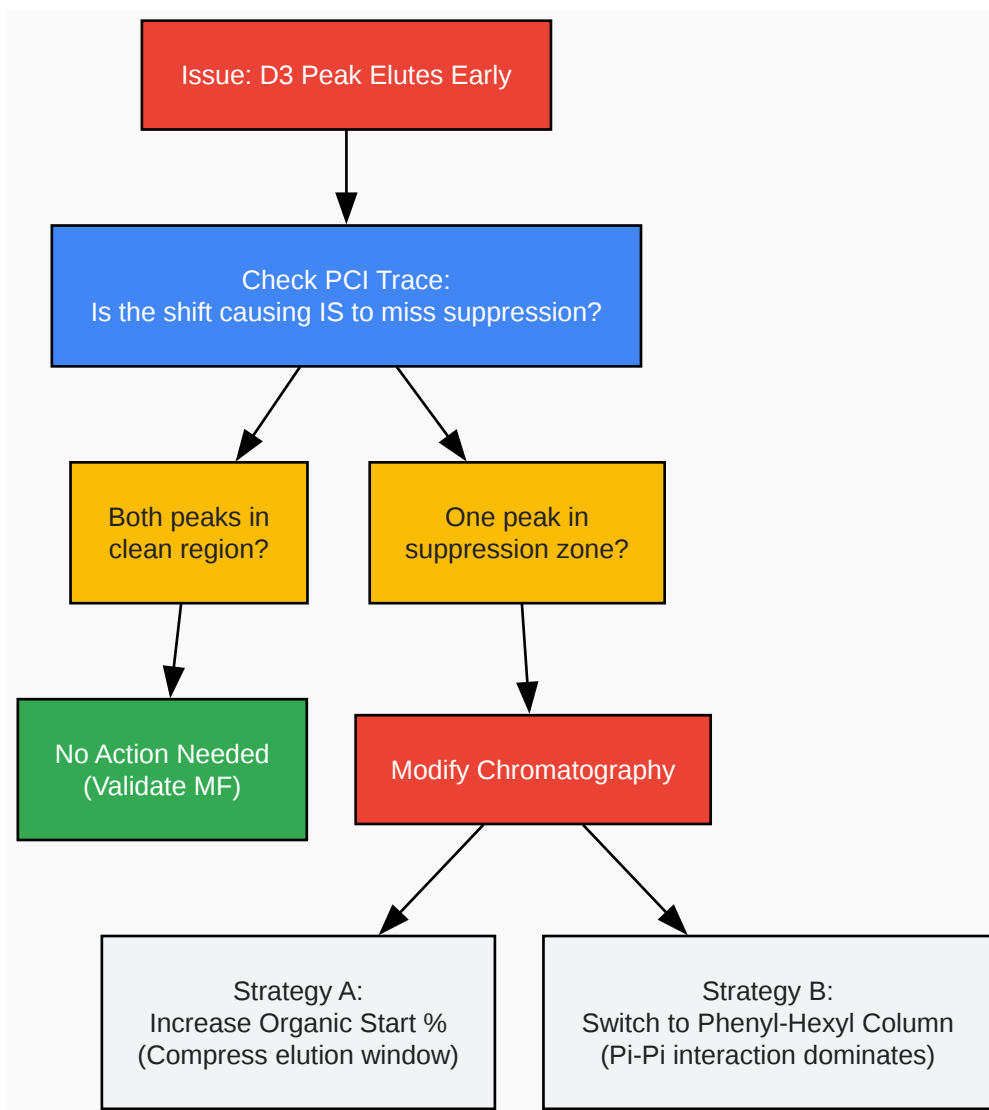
Issue: D3 Peak Elutes Early

Check PCI Trace:
Is the shift causing IS to miss suppression?

Both peaks in clean region?

One peak in suppression zone?

No Action Needed (Validate MF)

Modify Chromatography

Strategy A:
Increase Organic Start %
(Compress elution window)

Strategy B:
Switch to Phenyl-Hexyl Column
(Pi-Pi interaction dominates)